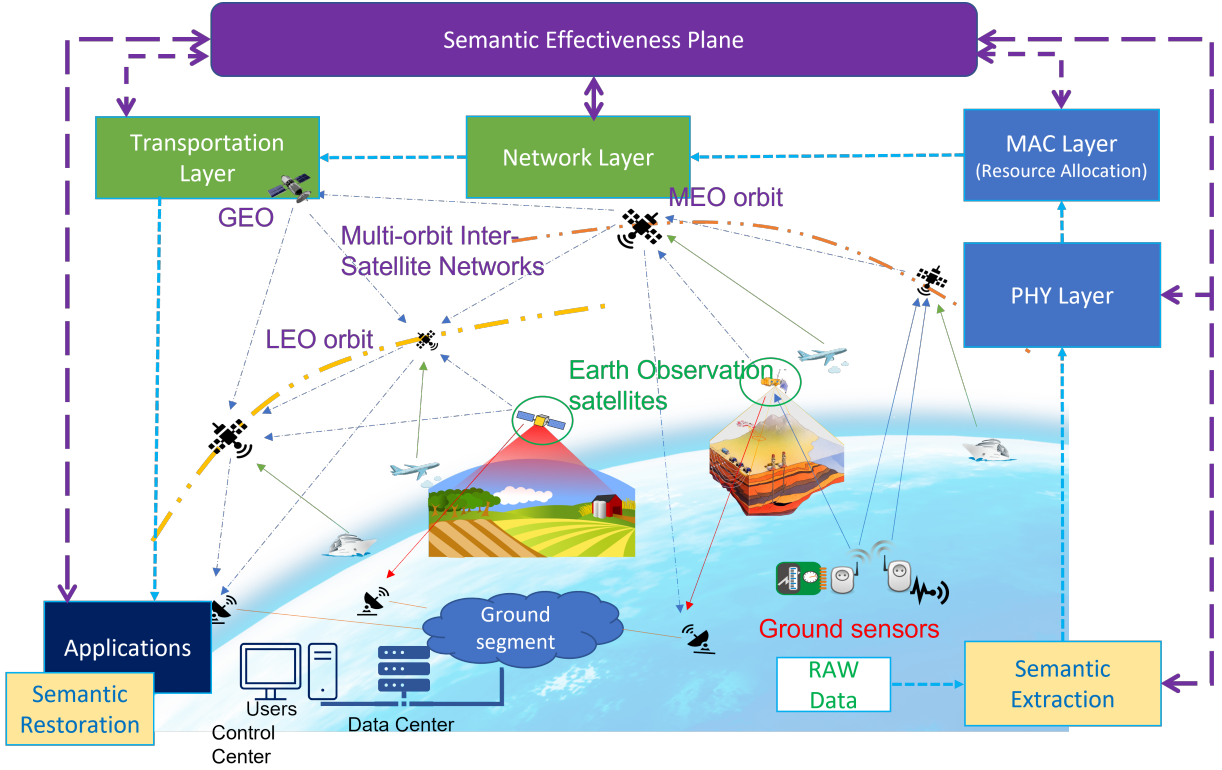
Semantic Effectiveness Plane

Transportation Layer

Network Layer

MAC Layer
(Resource Allocation)

GEO

MEO orbit

Multi-orbit Inter-Satellite Networks

PHY Layer

LEO orbit

Earth Observation satellites

Applications

Semantic Restoration

Ground segment

Ground sensors

Users

Control Center

Data Center

RAW Data

Semantic Extraction